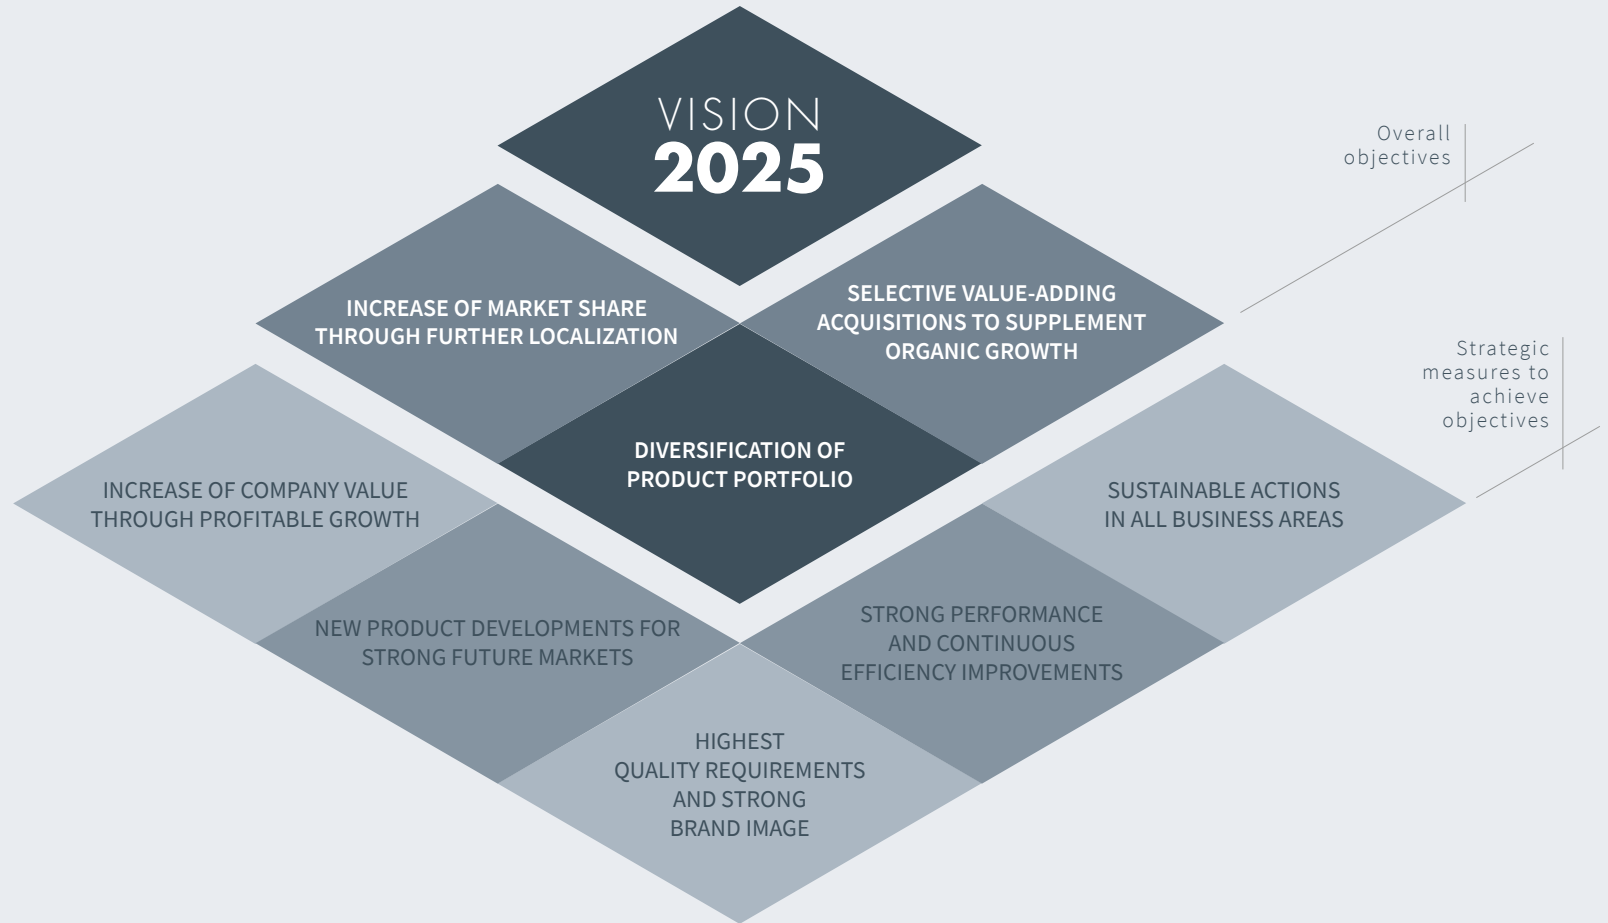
VISION
2025

Overall objectives

INCREASE OF MARKET SHARE THROUGH FURTHER LOCALIZATION

SELECTIVE VALUE-ADDING ACQUISITIONS TO SUPPLEMENT ORGANIC GROWTH

DIVERSIFICATION OF PRODUCT PORTFOLIO

Strategic measures to achieve objectives

INCREASE OF COMPANY VALUE THROUGH PROFITABLE GROWTH

SUSTAINABLE ACTIONS IN ALL BUSINESS AREAS

NEW PRODUCT DEVELOPMENTS FOR STRONG FUTURE MARKETS

STRONG PERFORMANCE AND CONTINUOUS EFFICIENCY IMPROVEMENTS

HIGHEST QUALITY REQUIREMENTS AND STRONG BRAND IMAGE